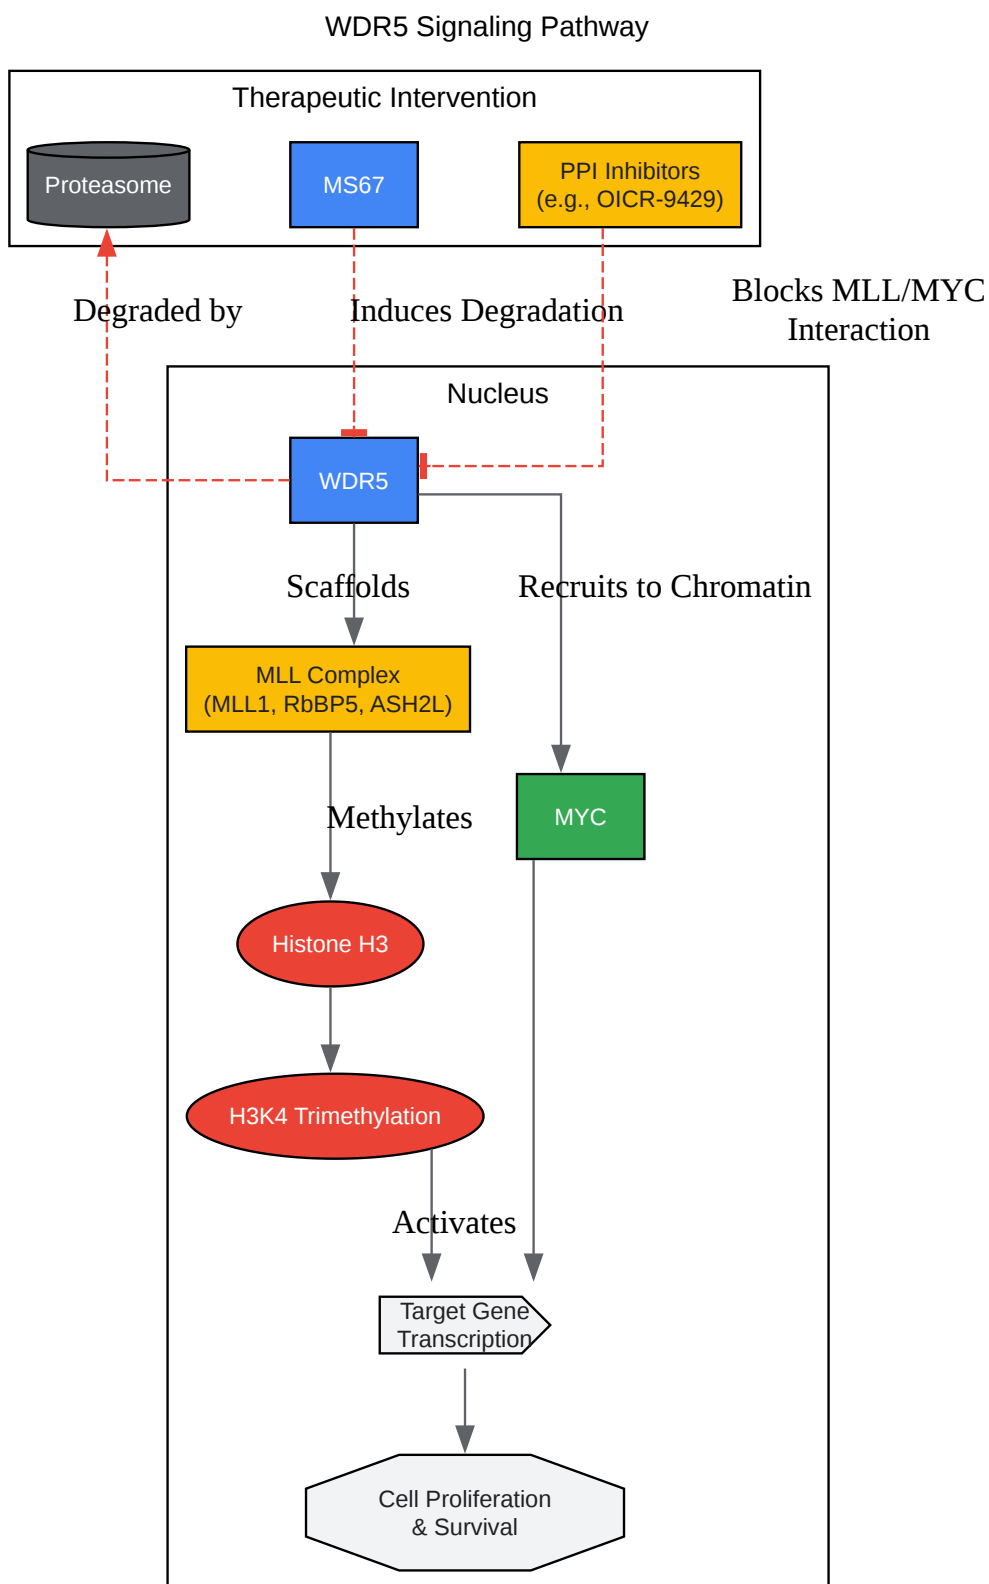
WDR5 Signaling Pathway

Therapeutic Intervention

Proteasome

MS67

PPI Inhibitors
(e.g., OICR-9429)

Degraded by

Induces Degradation

Blocks MLL/MYC
Interaction

Nucleus

WDR5

Scaffolds

Recruits to Chromatin

MLL Complex
(MLL1, RbBP5, ASH2L)

Methylates

MYC

Histone H3

H3K4 Trimethylation

Activates

Target Gene
Transcription

Cell Proliferation
& Survival